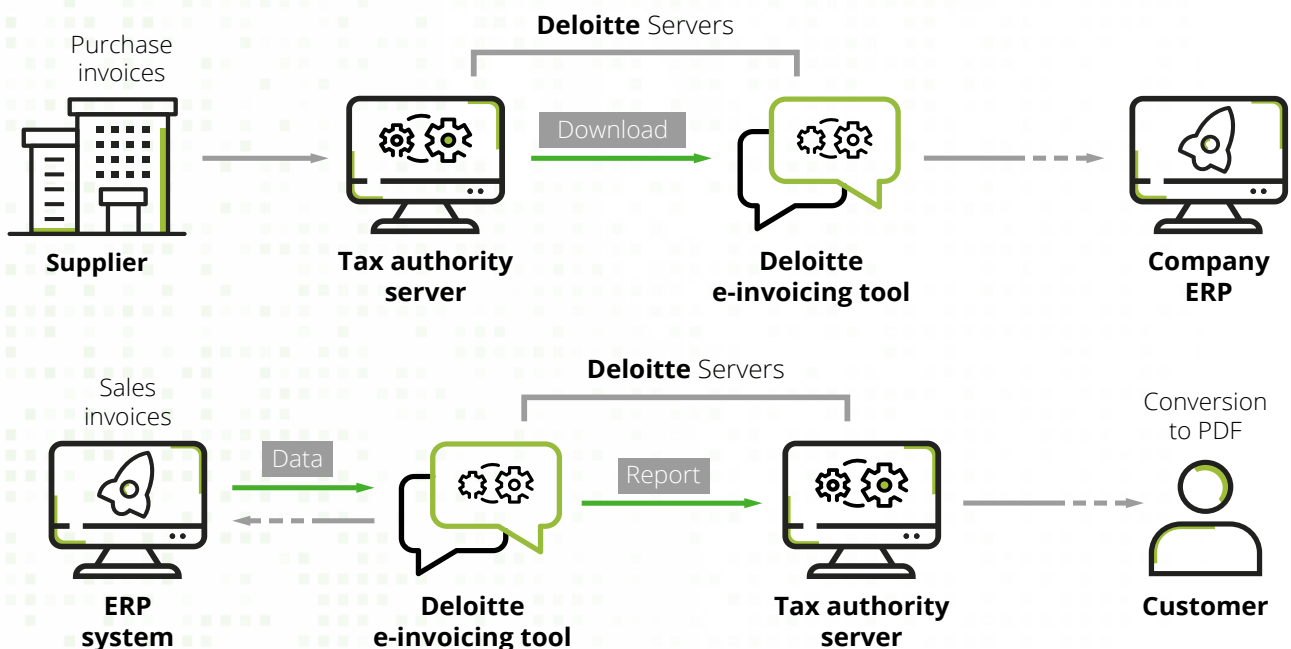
Purchase invoices

Deloitte Servers

Download

Supplier

Tax authority server

Deloitte e-invoicing tool

Company ERP

Sales invoices

Deloitte Servers

Data

Report

Conversion to PDF

ERP system

Deloitte e-invoicing tool

Tax authority server

Customer